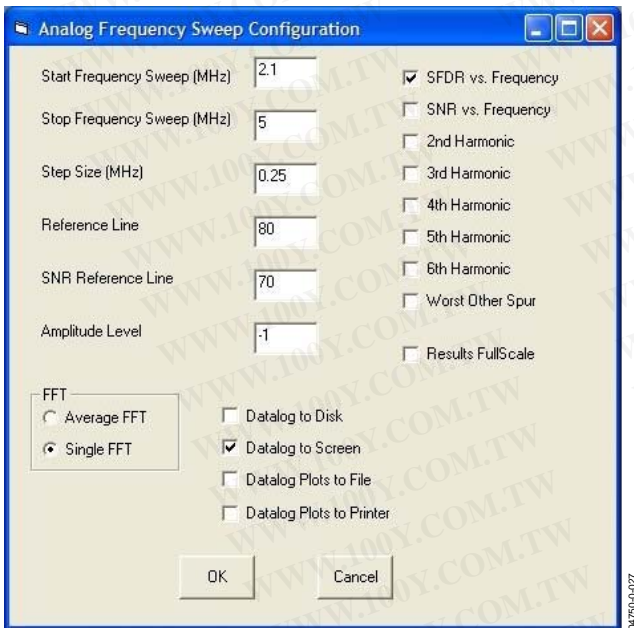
Analog Frequency Sweep Configuration

Start Frequency Sweep (MHz) 2.1

Stop Frequency Sweep (MHz) 5

Step Size (MHz) 0.25

Reference Line 80

SNR Reference Line 70

Amplitude Level -1

SFDR vs. Frequency
SNR vs. Frequency
2nd Harmonic
3rd Harmonic
4th Harmonic
5th Harmonic
6th Harmonic
Worst Other Spur

Results FullScale

FFT
Average FFT
Single FFT

Datalog to Disk
Datalog to Screen
Datalog Plots to File
Datalog Plots to Printer

OK
Cancel

WWW.100Y.COM.TW

04750-027